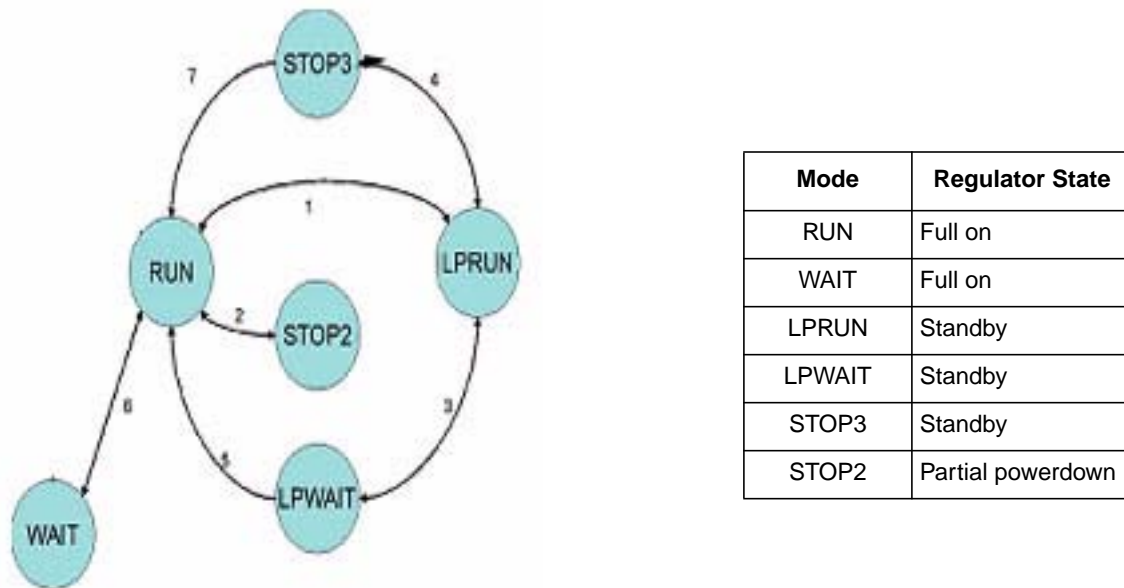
STOP3

7

4

1

RUN

LPRUN

2

STOP2

6

3

5

LPWAIT

WAIT

| Mode | Regulator State |
|---|---|
| RUN | Full on |
| WAIT | Full on |
| LPRUN | Standby |
| LPWAIT | Standby |
| STOP3 | Standby |
| STOP2 | Partial powerdown |